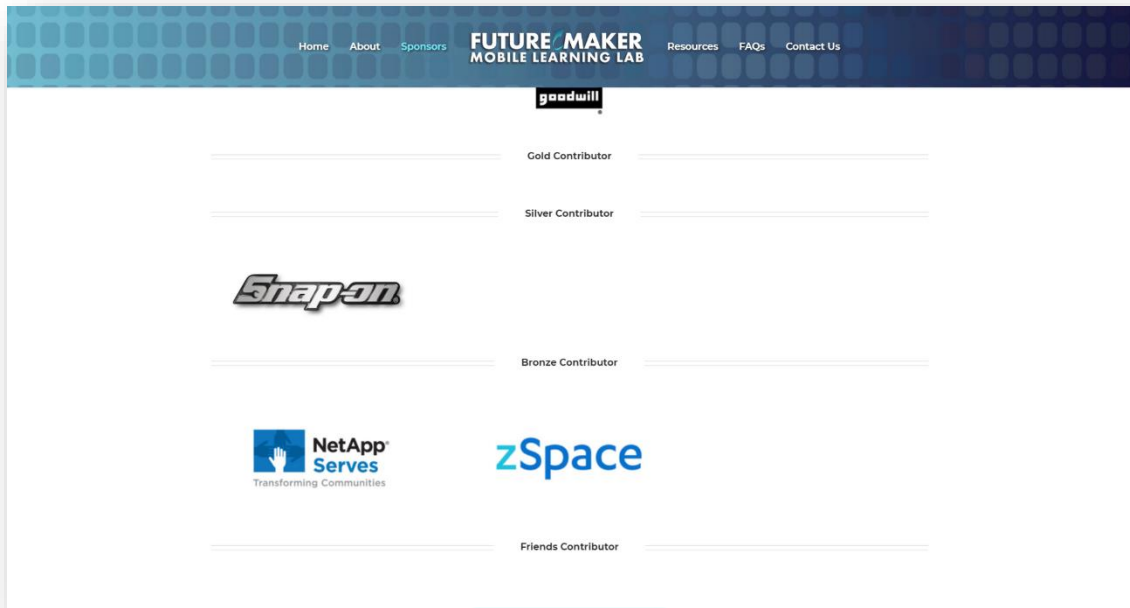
Home About Sponsors FUTURE MAKER MOBILE LEARNING LAB Resources FAQs Contact Us

goodwill

Gold Contributor

Silver Contributor

Snap-on

Bronze Contributor

NetApp Serves Transforming Communities

zSpace

Friends Contributor